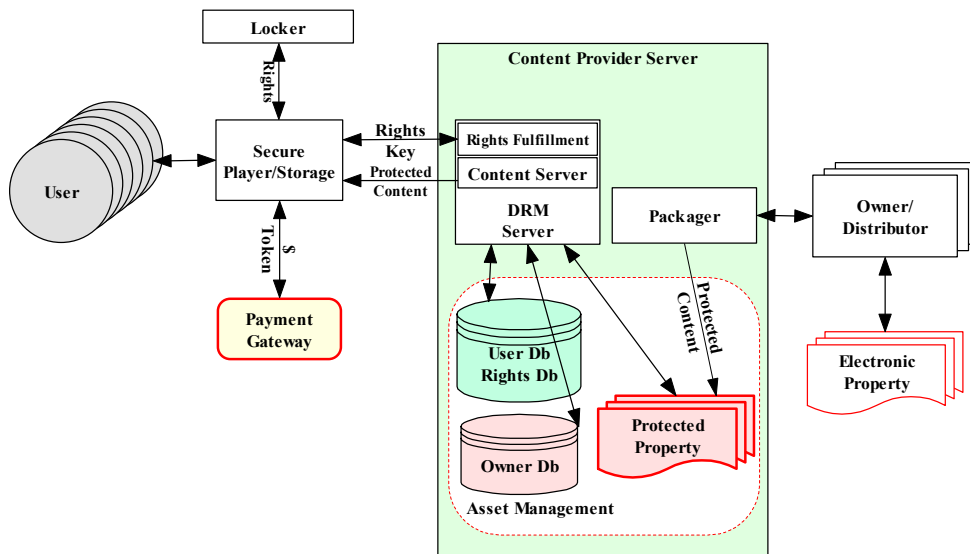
Locker

Rights

User

Secure Player/Storage

Rights

Key

Protected Content

$

Token

Payment Gateway

Content Provider Server

Rights Fulfillment

Content Server

DRM Server

Packager

Owner/ Distributor

Protected Content

User Db Rights Db

Owner Db

Protected Property

Asset Management

Electronic Property